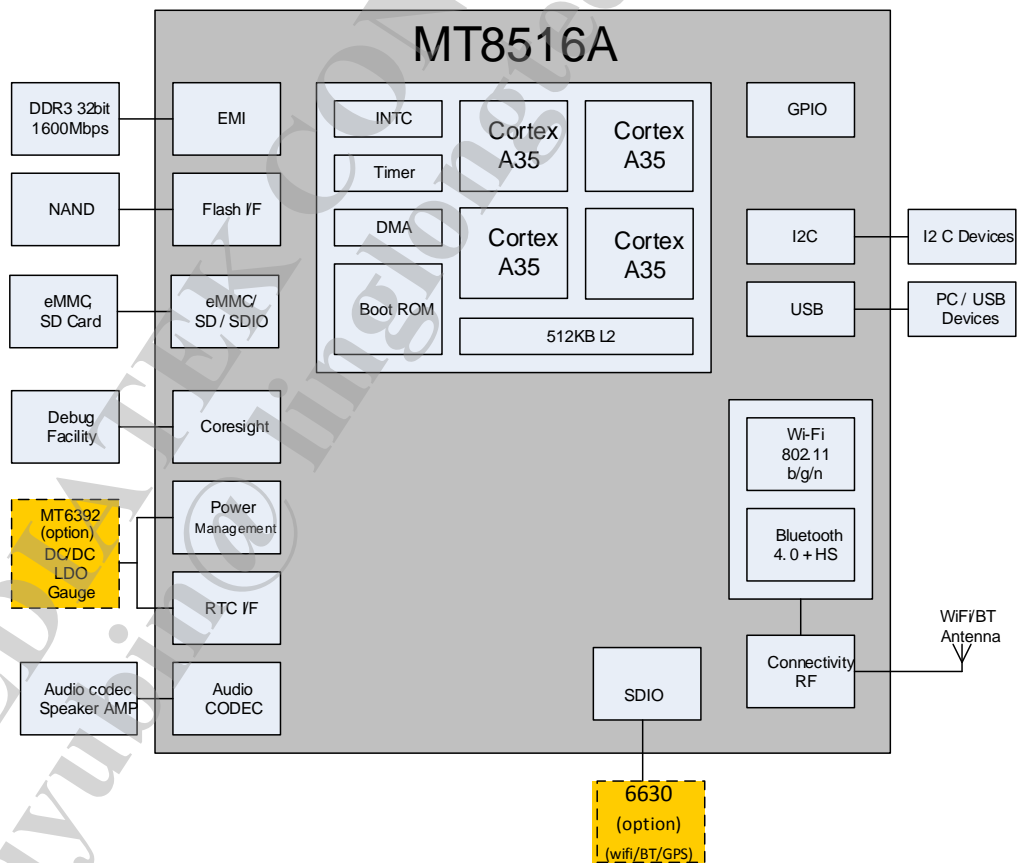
MT8516A

DDR3 32bit 1600Mbps

EMI

NAND

Flash I/F

eMMC, SD Card

eMMC/ SD / SDIO

Debug Facility

Coresight

MT6392 (option) DC/DC LDO Gauge

Power Management

RTC I/F

Audio codec Speaker AMP

Audio CODEC

INTC

Timer

DMA

Boot ROM

Cortex A35

Cortex A35

Cortex A35

Cortex A35

512KB L2

GPIO

I2C

I2 C Devices

USB

PC / USB Devices

Wi-Fi 802.11 b/g/n

Bluetooth 4. 0 + HS

Connectivity RF

WiFi/BT Antenna

SDIO

6630 (option) (wifi/BT/GPS)

MEDIATEK CONFIDENTIAL

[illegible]@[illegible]